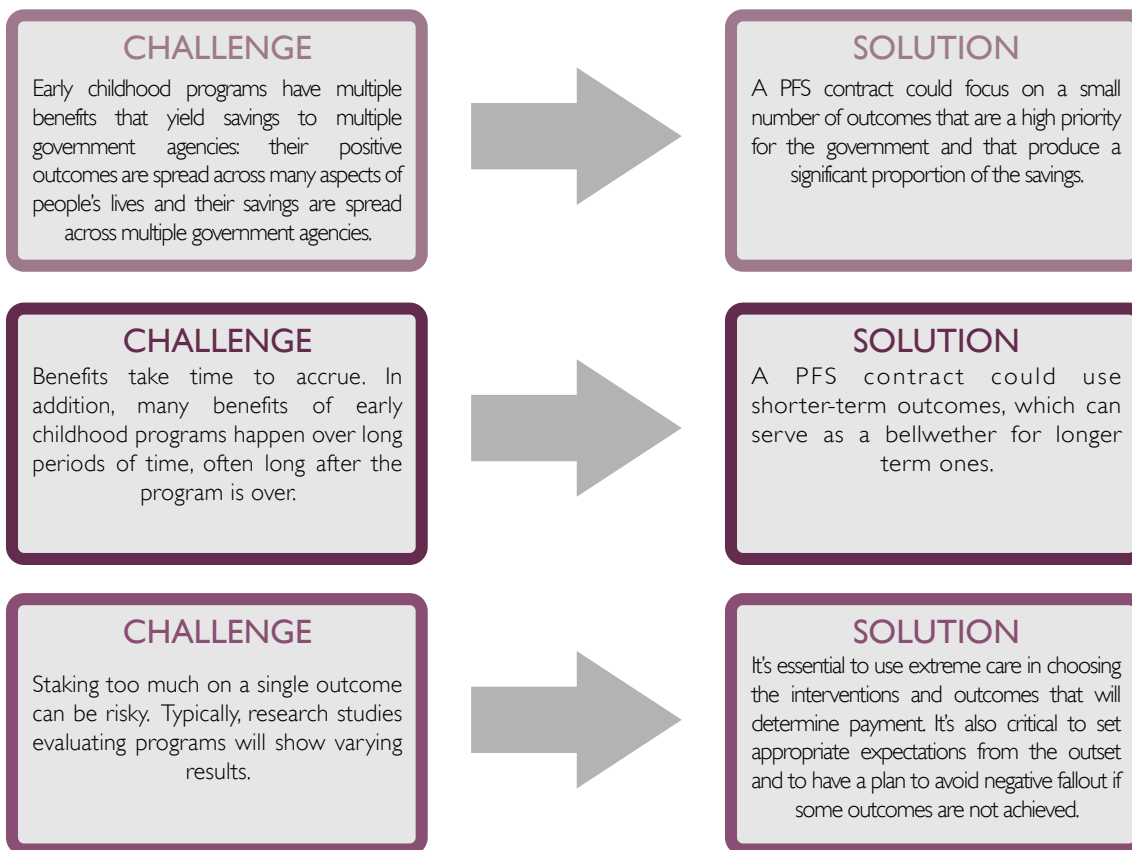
CHALLENGE

Early childhood programs have multiple benefits that yield savings to multiple government agencies: their positive outcomes are spread across many aspects of people's lives and their savings are spread across multiple government agencies.

SOLUTION

A PFS contract could focus on a small number of outcomes that are a high priority for the government and that produce a significant proportion of the savings.

CHALLENGE

Benefits take time to accrue. In addition, many benefits of early childhood programs happen over long periods of time, often long after the program is over.

SOLUTION

A PFS contract could use shorter-term outcomes, which can serve as a bellwether for longer term ones.

CHALLENGE

Staking too much on a single outcome can be risky. Typically, research studies evaluating programs will show varying results.

SOLUTION

It's essential to use extreme care in choosing the interventions and outcomes that will determine payment. It's also critical to set appropriate expectations from the outset and to have a plan to avoid negative fallout if some outcomes are not achieved.